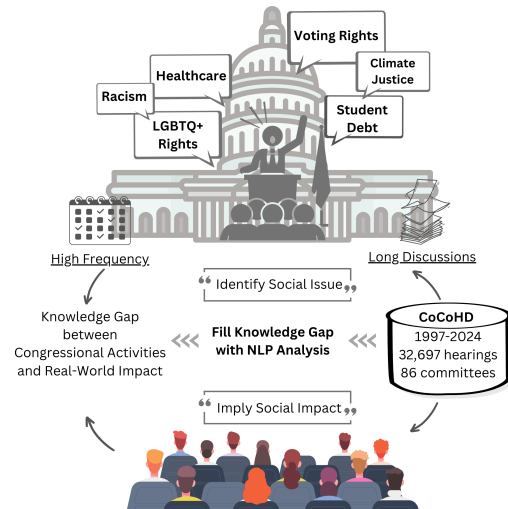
Voting Rights

Healthcare

Climate Justice

Racism

LGBTQ+ Rights

Student Debt

High Frequency

Long Discussions

Identify Social Issue

Knowledge Gap between Congressional Activities and Real-World Impact

Fill Knowledge Gap with NLP Analysis

CoCoHD
1997-2024
32,697 hearings
86 committees

Imply Social Impact